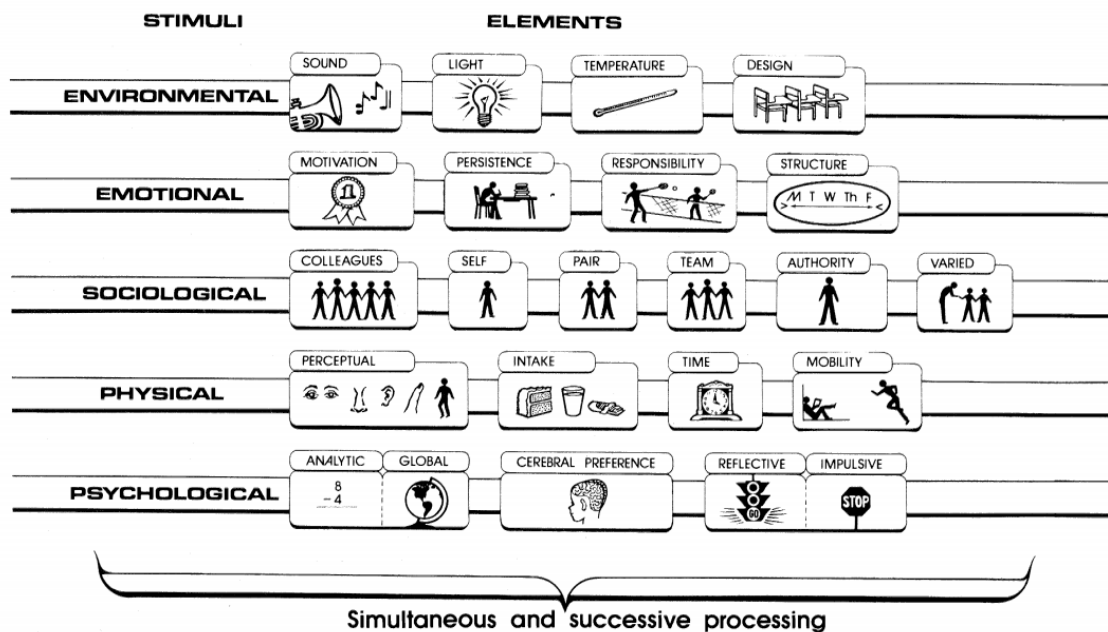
STIMULI

ELEMENTS

ENVIRONMENTAL

SOUND

LIGHT

TEMPERATURE

DESIGN

EMOTIONAL

MOTIVATION

1

PERSISTENCE

RESPONSIBILITY

STRUCTURE

M T W Th F

SOCIOLOGICAL

COLLEAGUES

SELF

PAIR

TEAM

AUTHORITY

VARIED

PHYSICAL

PERCEPTUAL

INTAKE

TIME

MOBILITY

PSYCHOLOGICAL

ANALYTIC

$\begin{array}{r} 8 \\ -4 \\ \hline \end{array}$

GLOBAL

CEREBRAL PREFERENCE

REFLECTIVE

GO

IMPULSIVE

STOP

Simultaneous and successive processing